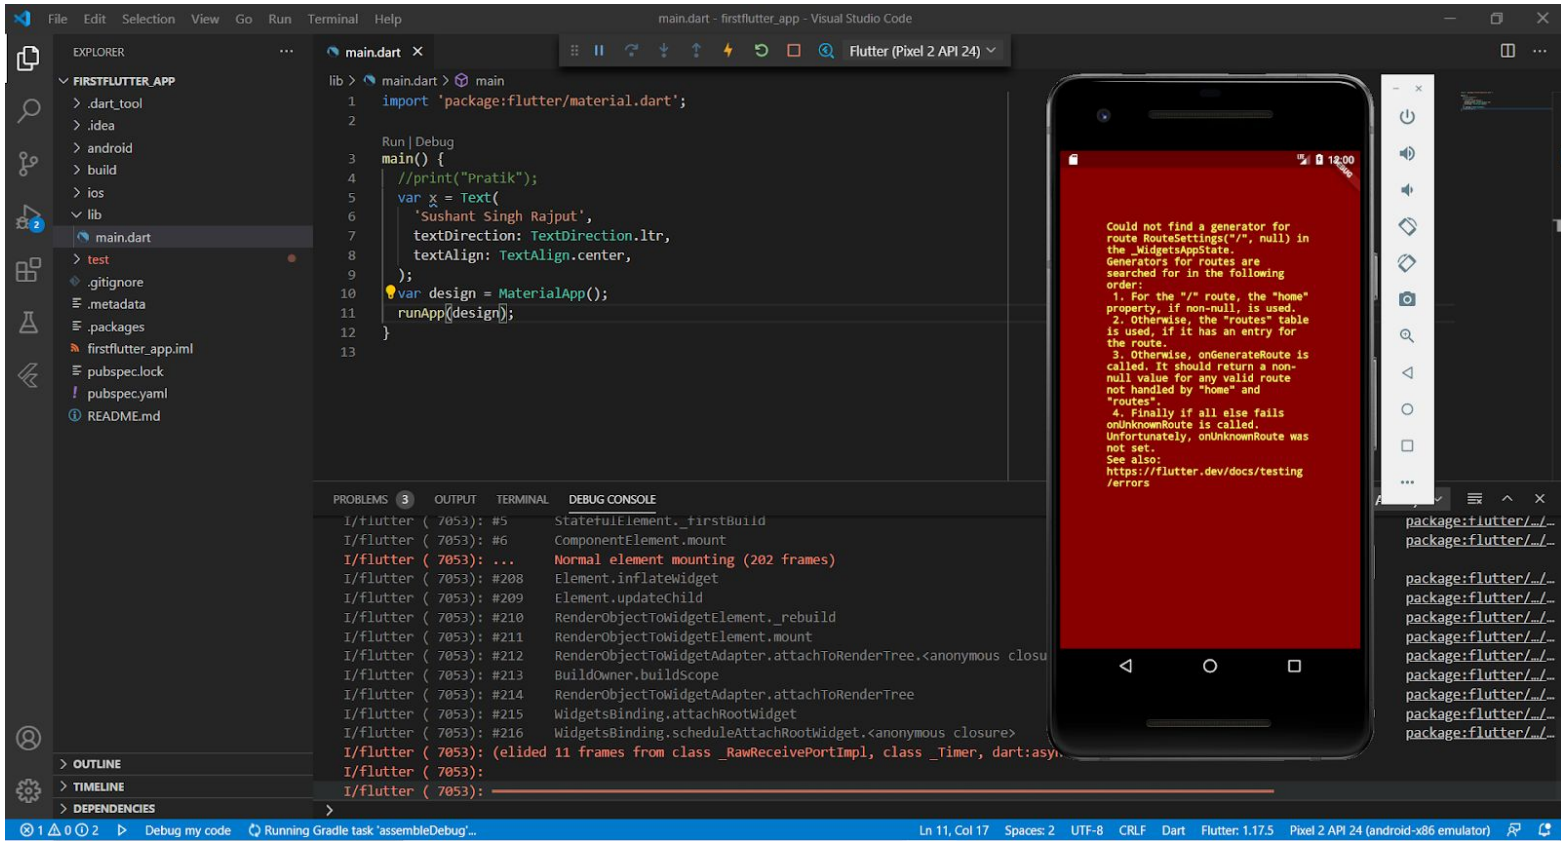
File Edit Selection View Go Run Terminal Help

main.dart - firstflutter_app - Visual Studio Code

EXPLORER ···

FIRSTFLUTTER_APP
> .dart_tool
> .idea
> android
> build
> ios
lib
main.dart
> test
.gitignore
.metadata
.packages
firstflutter_app.iml
pubspec.lock
pubspec.yaml
README.md

main.dart ×

Flutter (Pixel 2 API 24)

lib > main.dart > main

1 import 'package:flutter/material.dart';
2
Run | Debug
3 main() {
4 //print("Pratik");
5 var x = Text(
6 'Sushant Singh Rajput',
7 textDirection: TextDirection.ltr,
8 textAlign: TextAlign.center,
9 );
10 var design = MaterialApp();
11 runApp(design);
12 }
13

12:00

Could not find a generator for route RouteSettings("/", null) in the _WidgetsAppState. Generators for routes are searched for in the following order:
1. For the "/" route, the "home" property, if non-null, is used.
2. Otherwise, the "routes" table is used, if it has an entry for the route.
3. Otherwise, onGenerateRoute is called. It should return a non-null value for any valid route not handled by "home" and "routes".
4. Finally if all else fails onUnknownRoute is called.
Unfortunately, onUnknownRoute was not set.
See also: https://flutter.dev/docs/testing/errors

PROBLEMS 3 OUTPUT TERMINAL DEBUG CONSOLE

I/flutter ( 7053): #5 StatefulElement._firstBuild
I/flutter ( 7053): #6 ComponentElement.mount
I/flutter ( 7053): ... Normal element mounting (202 frames)
I/flutter ( 7053): #208 Element.inflateWidget
I/flutter ( 7053): #209 Element.updateChild
I/flutter ( 7053): #210 RenderObjectToWidgetElement._rebuild
I/flutter ( 7053): #211 RenderObjectToWidgetElement.mount
I/flutter ( 7053): #212 RenderObjectToWidgetAdapter.attachToRenderTree.<anonymous closu
I/flutter ( 7053): #213 BuildOwner.buildScope
I/flutter ( 7053): #214 RenderObjectToWidgetAdapter.attachToRenderTree
I/flutter ( 7053): #215 WidgetsBinding.attachRootWidget
I/flutter ( 7053): #216 WidgetsBinding.scheduleAttachRootWidget.<anonymous closure>
I/flutter ( 7053): (elided 11 frames from class _RawReceivePortImpl, class _Timer, dart:asy
I/flutter ( 7053):
I/flutter ( 7053): ────────────────────

package:flutter/…/
package:flutter/…/
package:flutter/…/
package:flutter/…/
package:flutter/…/
package:flutter/…/
package:flutter/…/
package:flutter/…/
package:flutter/…/
package:flutter/…/
package:flutter/…/

> OUTLINE
> TIMELINE
> DEPENDENCIES

⊗ 1 ⚠ 0 ⓘ 2 Debug my code Running Gradle task 'assembleDebug'... Ln 11, Col 17 Spaces: 2 UTF-8 CRLF Dart Flutter: 1.17.5 Pixel 2 API 24 (android-x86 emulator)